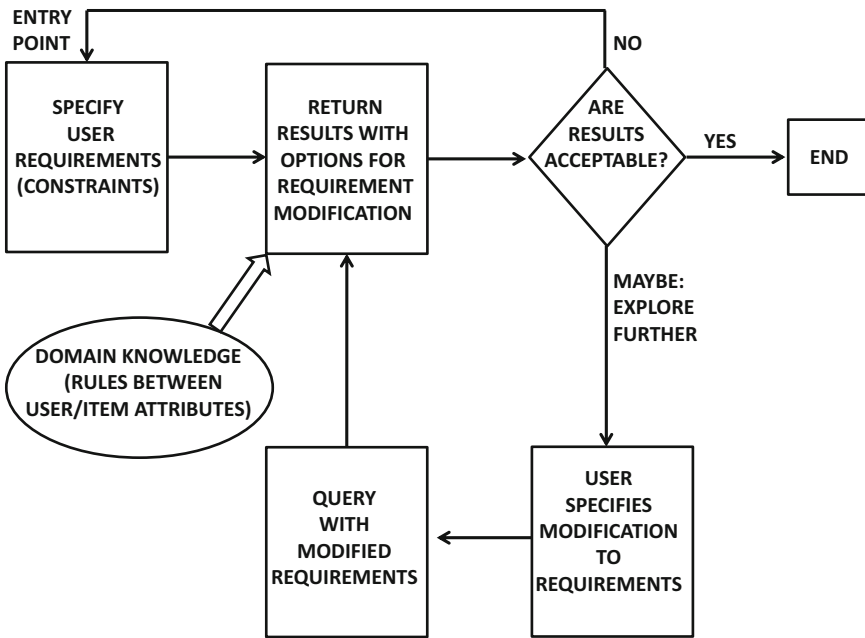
ENTRY POINT

NO

SPECIFY USER REQUIREMENTS (CONSTRAINTS)

RETURN RESULTS WITH OPTIONS FOR REQUIREMENT MODIFICATION

ARE RESULTS ACCEPTABLE?

YES

END

MAYBE: EXPLORE FURTHER

DOMAIN KNOWLEDGE (RULES BETWEEN USER/ITEM ATTRIBUTES)

QUERY WITH MODIFIED REQUIREMENTS

USER SPECIFIES MODIFICATION TO REQUIREMENTS